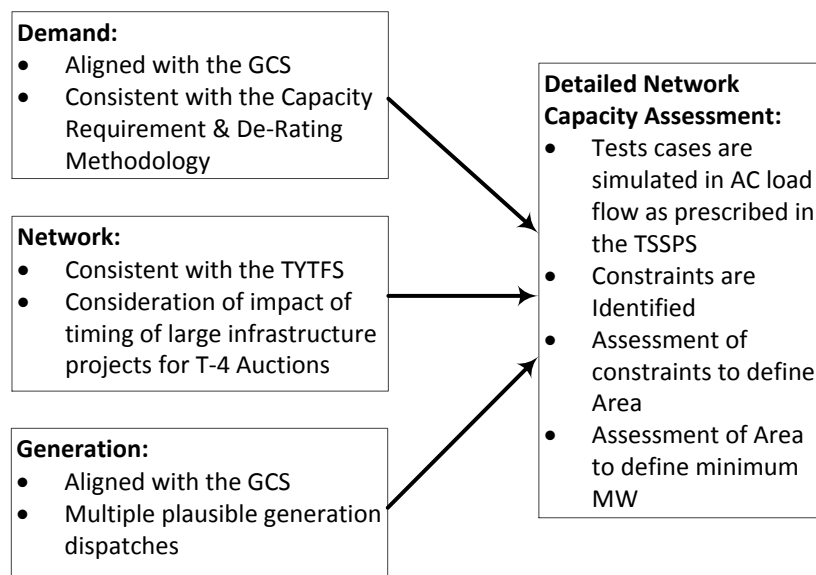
**Demand:**
- Aligned with the GCS
- Consistent with the Capacity Requirement & De-Rating Methodology

**Network:**
- Consistent with the TYTFS
- Consideration of impact of timing of large infrastructure projects for T-4 Auctions

**Generation:**
- Aligned with the GCS
- Multiple plausible generation dispatches

**Detailed Network Capacity Assessment:**
- Tests cases are simulated in AC load flow as prescribed in the TSSPS
- Constraints are Identified
- Assessment of constraints to define Area
- Assessment of Area to define minimum MW